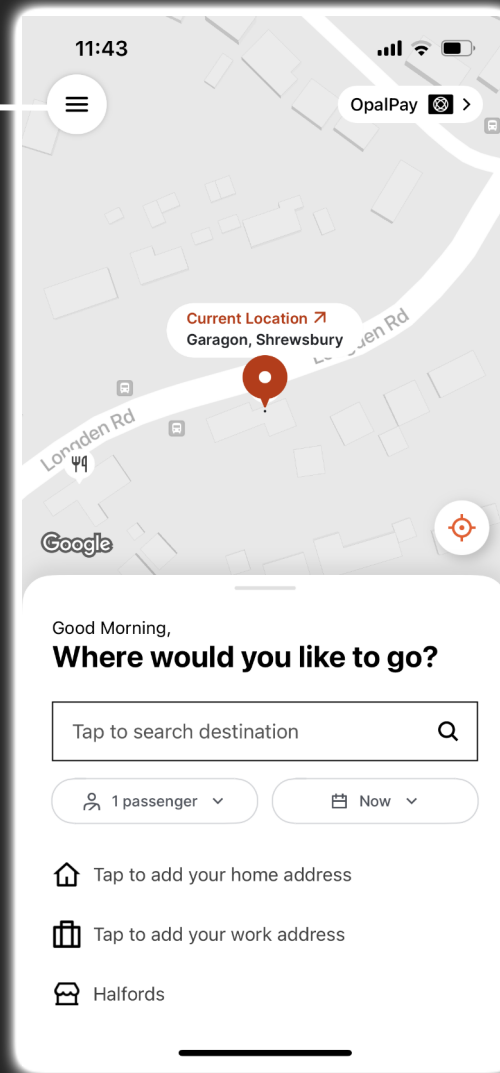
11:43

OpalPay >

Current Location ↗
Garagon, Shrewsbury

Longden Rd

Longden Rd

Google

Good Morning,
Where would you like to go?

Tap to search destination

1 passenger

Now

Tap to add your home address

Tap to add your work address

Halfords